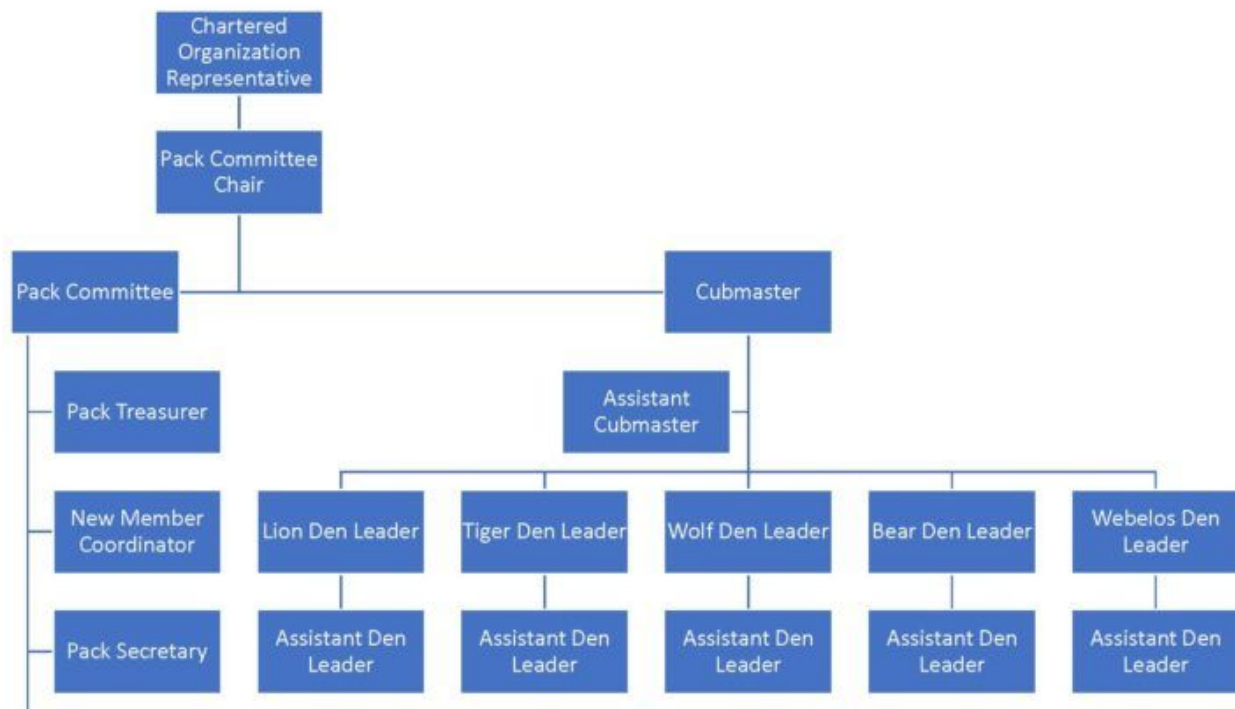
Chartered Organization Representative

Pack Committee Chair

Pack Committee

Cubmaster

Pack Treasurer

Assistant Cubmaster

New Member Coordinator

Pack Secretary

Lion Den Leader

Tiger Den Leader

Wolf Den Leader

Bear Den Leader

Webelos Den Leader

Assistant Den Leader

Assistant Den Leader

Assistant Den Leader

Assistant Den Leader

Assistant Den Leader